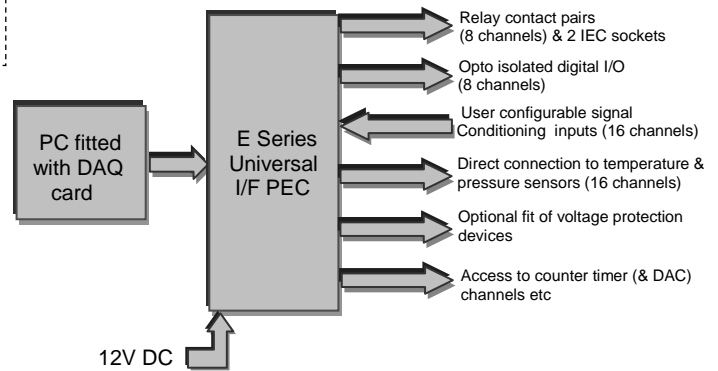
PC fitted with DAQ card

E Series Universal I/F PEC

Relay contact pairs (8 channels) & 2 IEC sockets

Opto isolated digital I/O (8 channels)

User configurable signal Conditioning inputs (16 channels)

Direct connection to temperature & pressure sensors (16 channels)

Optional fit of voltage protection devices

Access to counter timer (& DAC) channels etc

12V DC